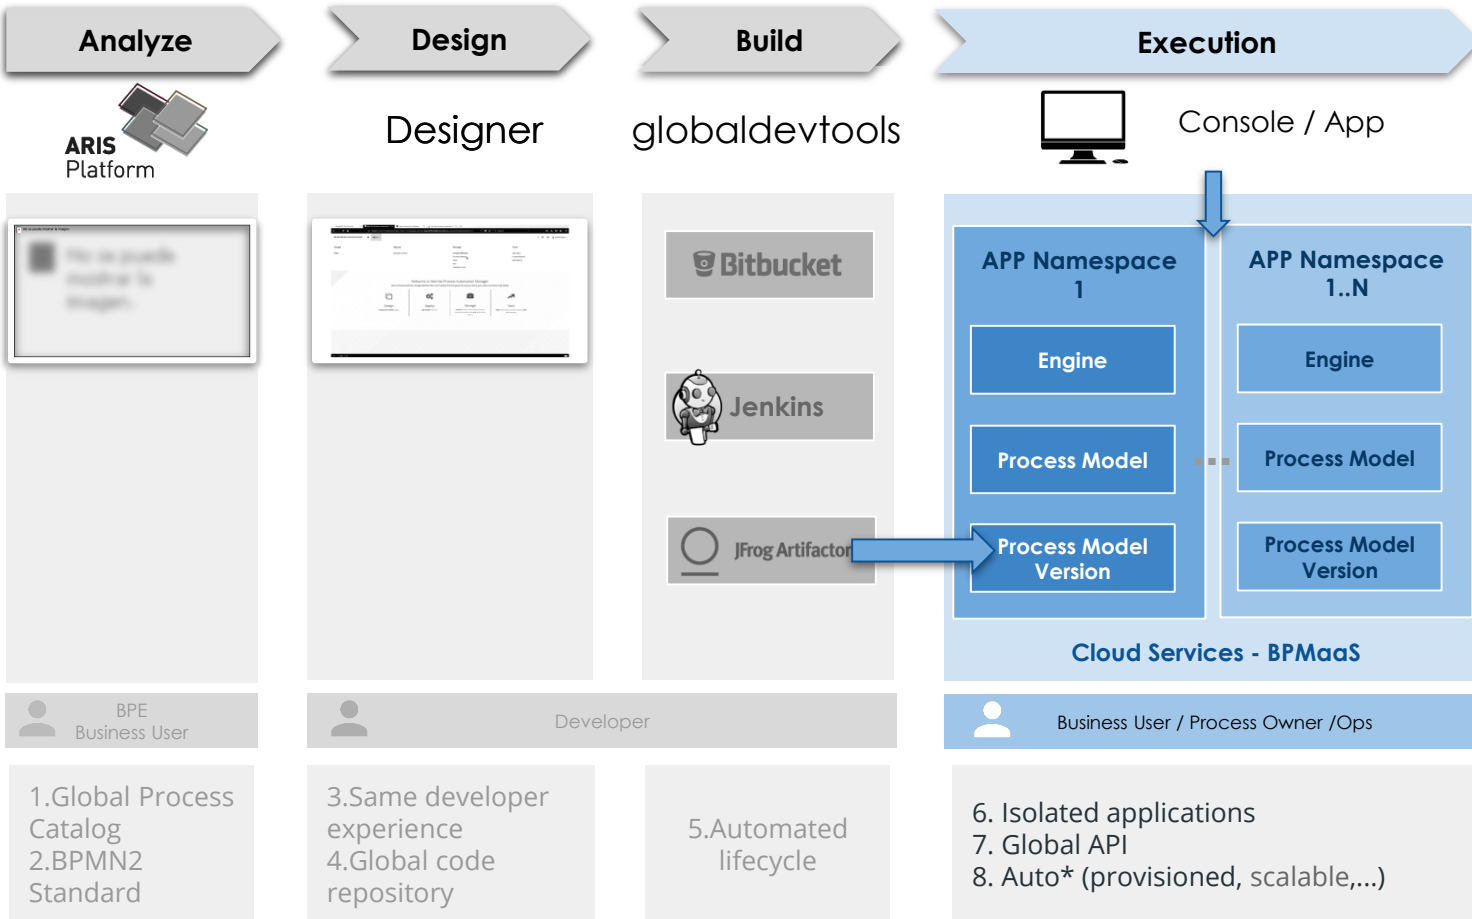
Analyze

Design

Build

Execution

ARIS Platform

Designer

globaldevtools

Console / App

No se puede mostrar la imagen.

Welcome to Mexico Process Automation Manager

Bitbucket

Jenkins

JFrog Artifactor

APP Namespace 1

Engine

Process Model

Process Model Version

APP Namespace 1..N

Engine

Process Model

Process Model Version

Cloud Services - BPMaaS

BPE Business User

Developer

Business User / Process Owner /Ops

1.Global Process Catalog
2.BPMN2 Standard

3.Same developer experience
4.Global code repository

5.Automated lifecycle

6. Isolated applications
7. Global API
8. Auto* (provisioned, scalable,...)